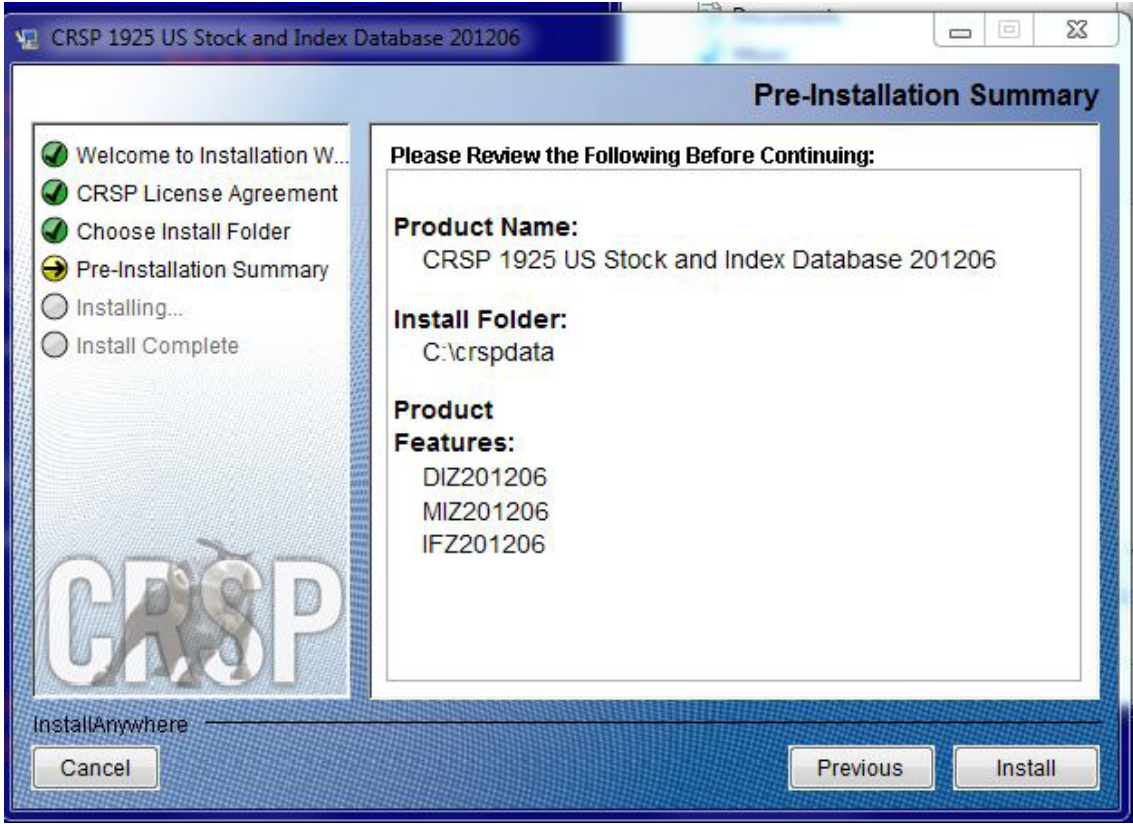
CRSP 1925 US Stock and Index Database 201206

Pre-Installation Summary

Welcome to Installation W...
CRSP License Agreement
Choose Install Folder
Pre-Installation Summary
Installing...
Install Complete

CRSP

Please Review the Following Before Continuing:

Product Name:
CRSP 1925 US Stock and Index Database 201206

Install Folder:
C:\crspdata

Product Features:
DIZ201206
MIZ201206
IFZ201206

InstallAnywhere

Cancel

Previous

Install